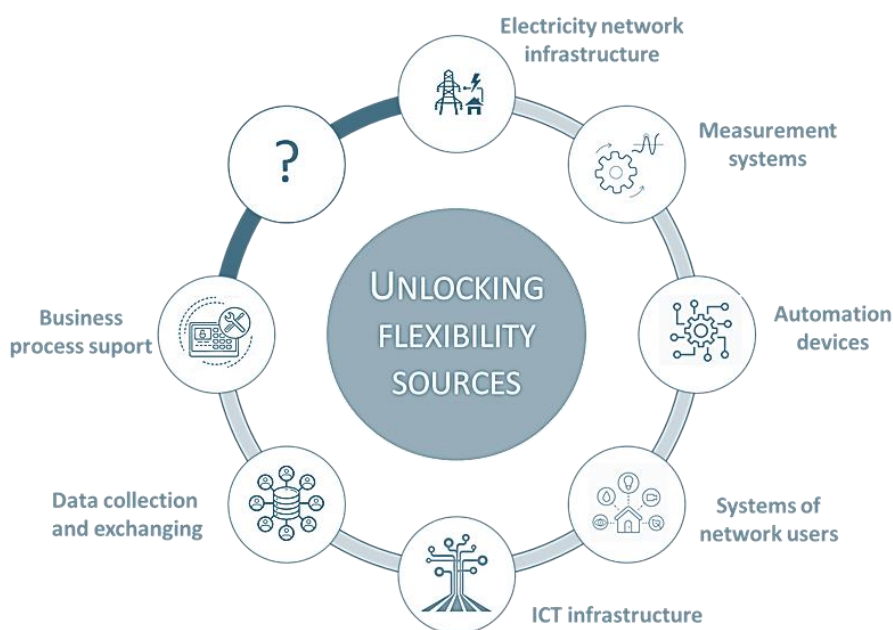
UNLOCKING FLEXIBILITY SOURCES

Electricity network infrastructure

Measurement systems

Automation devices

Systems of network users

ICT infrastructure

Data collection and exchanging

Business process suport

?